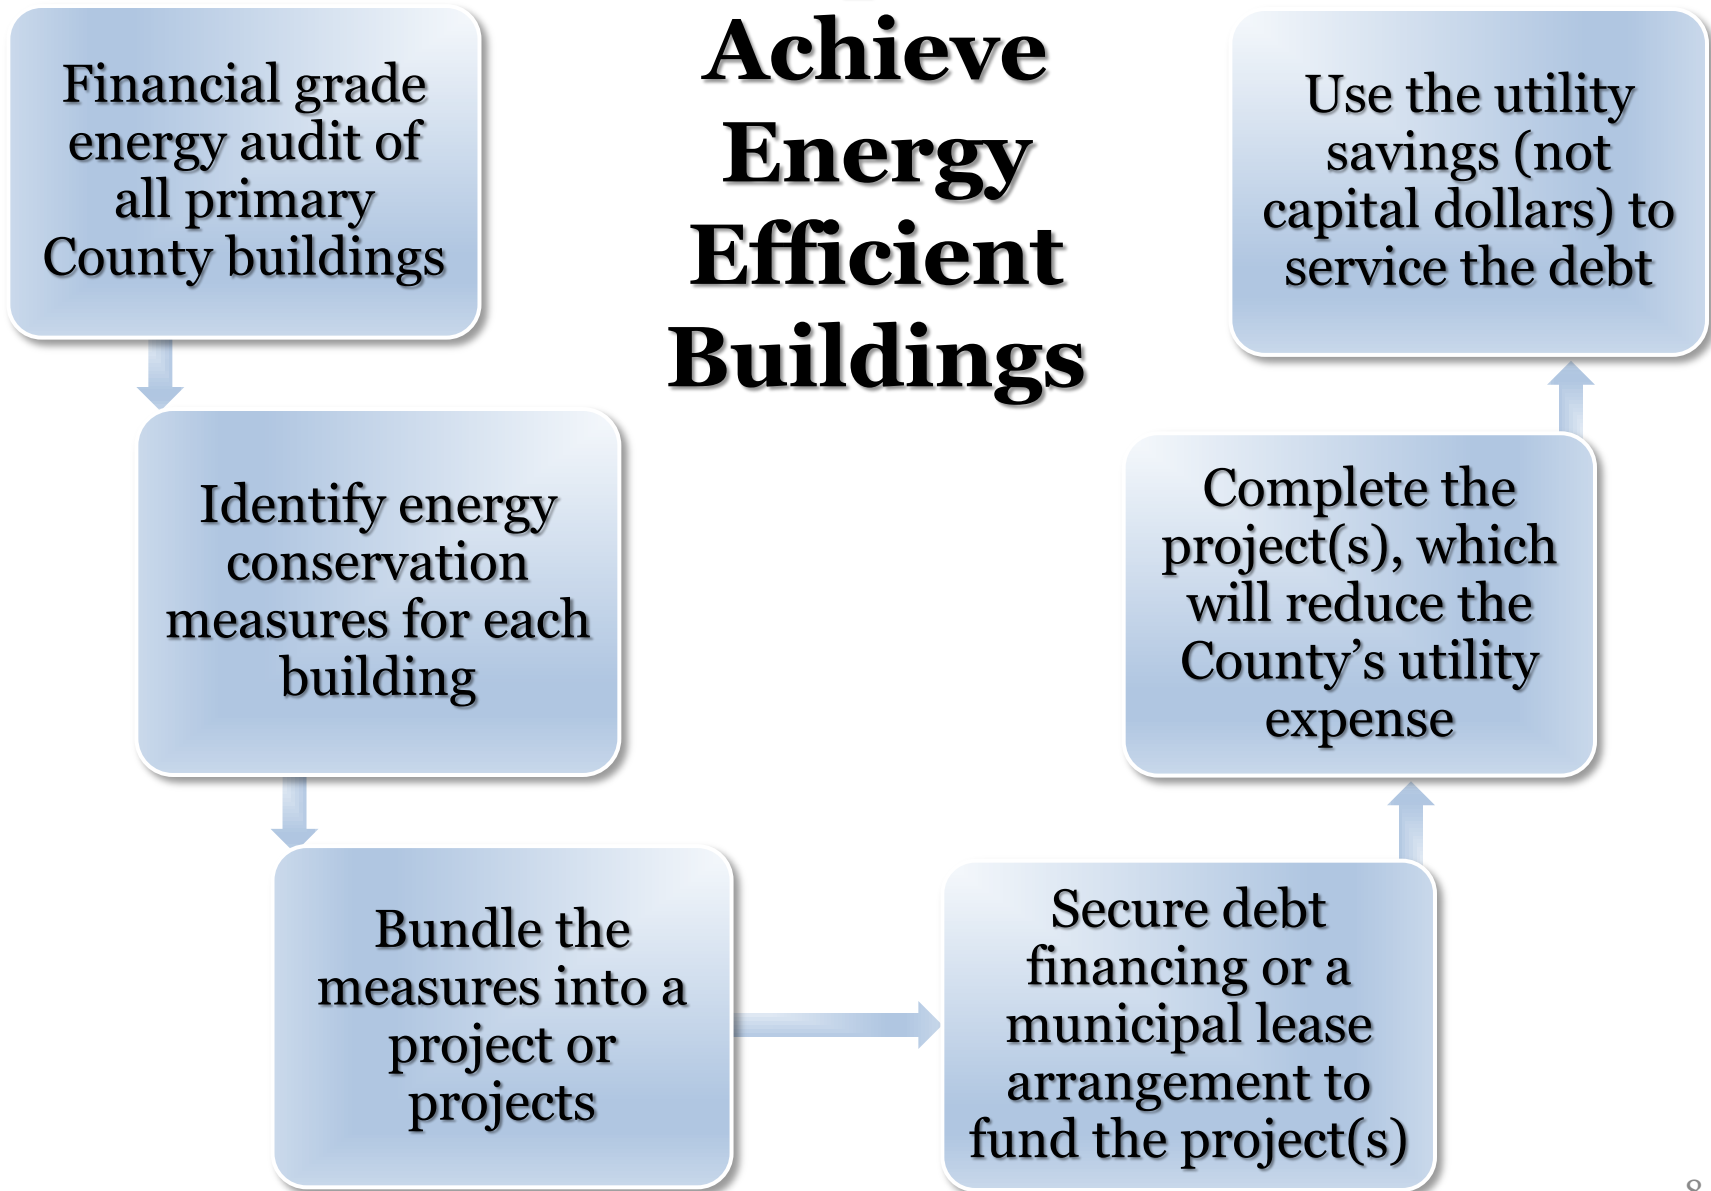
Achieve Energy Efficient Buildings

Financial grade energy audit of all primary County buildings

Identify energy conservation measures for each building

Bundle the measures into a project or projects

Secure debt financing or a municipal lease arrangement to fund the project(s)

Complete the project(s), which will reduce the County's utility expense

Use the utility savings (not capital dollars) to service the debt

8